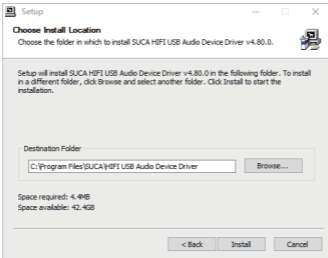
Setup

Choose Install Location

Choose the folder in which to install SUCA HIFI USB Audio Device Driver v4.80.0.

Setup will install SUCA HIFI USB Audio Device Driver v4.80.0 in the following folder. To install in a different folder, click Browse and select another folder. Click Install to start the installation.

Destination Folder

C:\Program Files\SUCA\HIFI USB Audio Device Driver

Browse...

Space required: 4.4MB

Space available: 42.4GB

< Back

Install

Cancel